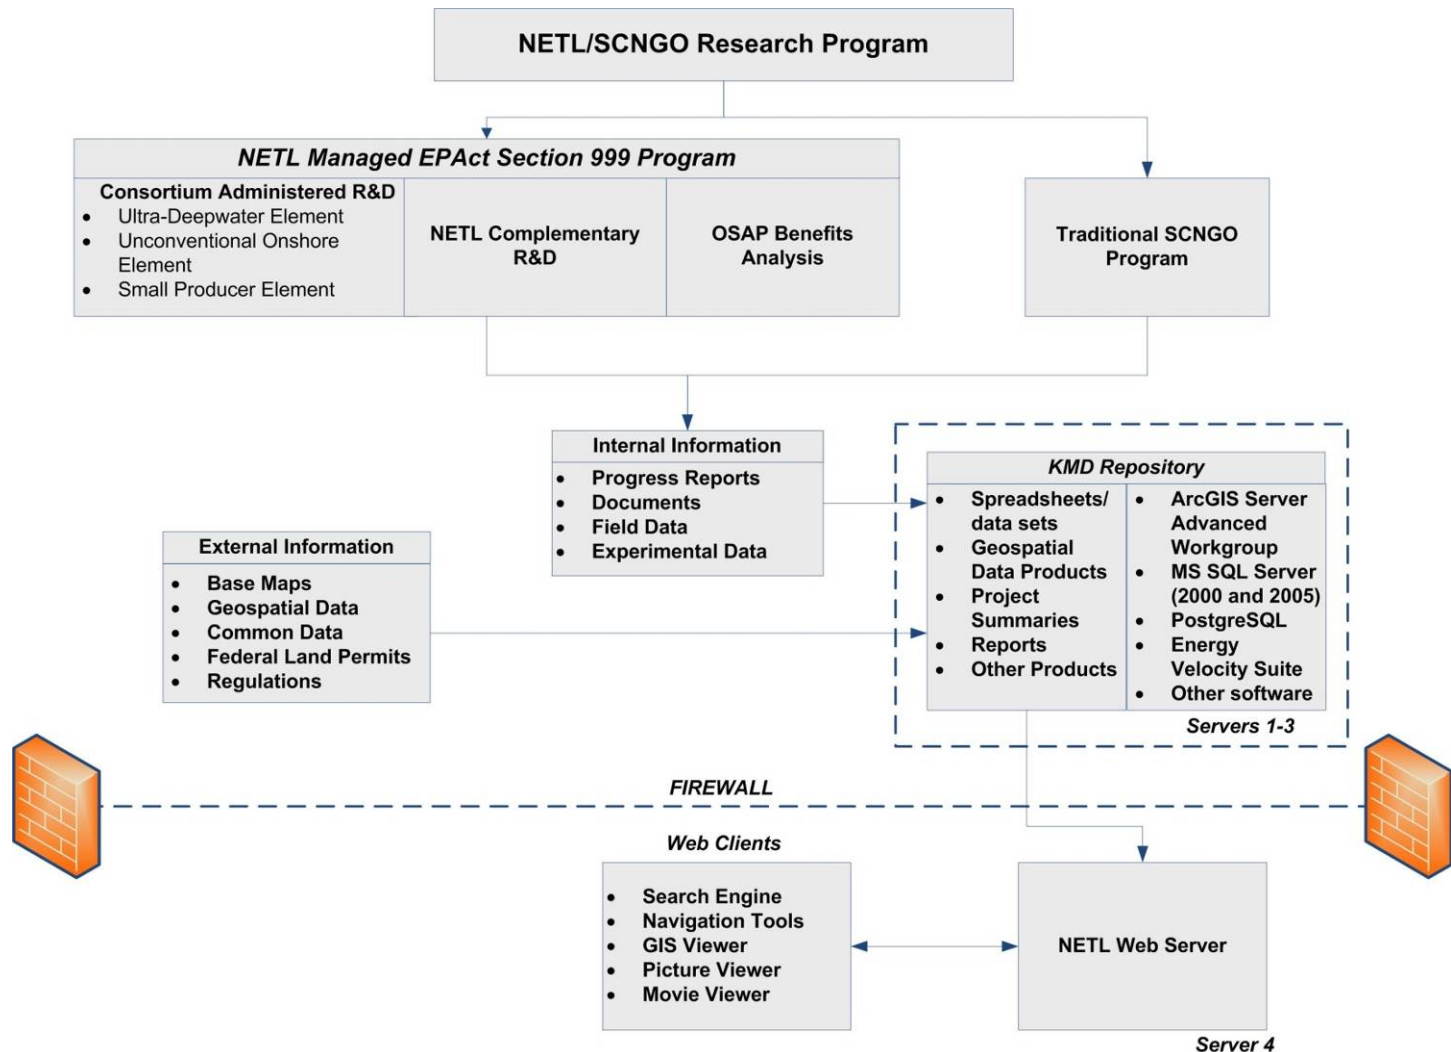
NETL/SCNGO Research Program

NETL Managed EPAct Section 999 Program

Consortium Administered R&D
- Ultra-Deepwater Element
- Unconventional Onshore Element
- Small Producer Element

NETL Complementary R&D

OSAP Benefits Analysis

Traditional SCNGO Program

Internal Information
- Progress Reports
- Documents
- Field Data
- Experimental Data

KMD Repository
- Spreadsheets/ data sets
- Geospatial Data Products
- Project Summaries
- Reports
- Other Products

- ArcGIS Server Advanced Workgroup
- MS SQL Server (2000 and 2005)
- PostgreSQL
- Energy Velocity Suite
- Other software

Servers 1-3

External Information
- Base Maps
- Geospatial Data
- Common Data
- Federal Land Permits
- Regulations

FIREWALL

Web Clients
- Search Engine
- Navigation Tools
- GIS Viewer
- Picture Viewer
- Movie Viewer

NETL Web Server

Server 4